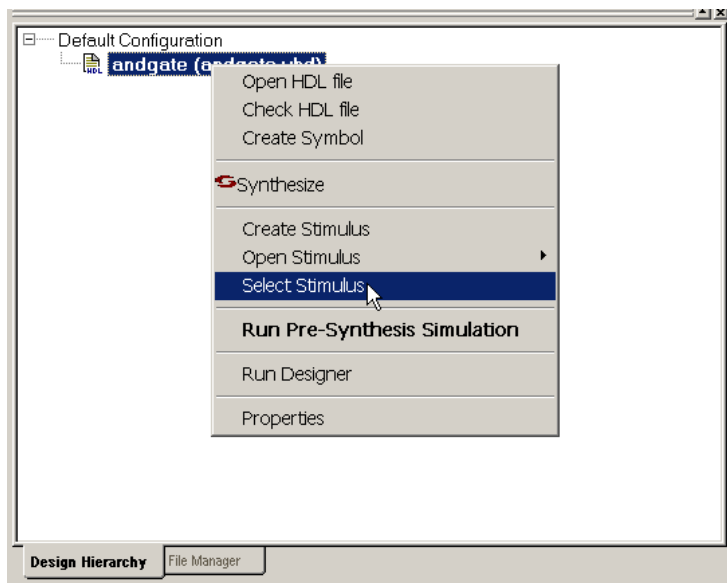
Default Configuration
HDL andgate (andgate.vhd)

Open HDL file
Check HDL file
Create Symbol

Synthesize

Create Stimulus
Open Stimulus
Select Stimulus

Run Pre-Synthesis Simulation

Run Designer

Properties

Design Hierarchy
File Manager